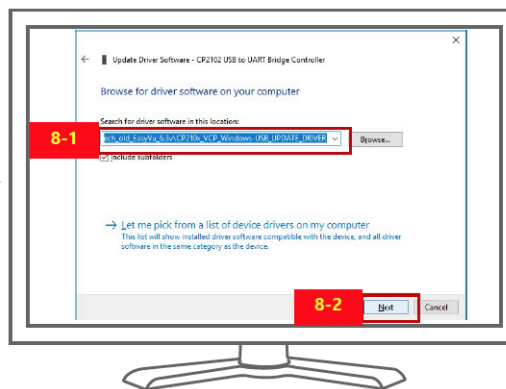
Update Driver Software - CP2102 USB to UART Bridge Controller

Browse for driver software on your computer

Search for driver software in this location:

8-1

ch_old_EasyVu_6.5\CP210x_VCP_Windows-USB_UPDATE_DRIVER

Browse...

Include subfolders

→ Let me pick from a list of device drivers on my computer

This list will show installed driver software compatible with the device, and all driver software in the same category as the device.

8-2

Next

Cancel